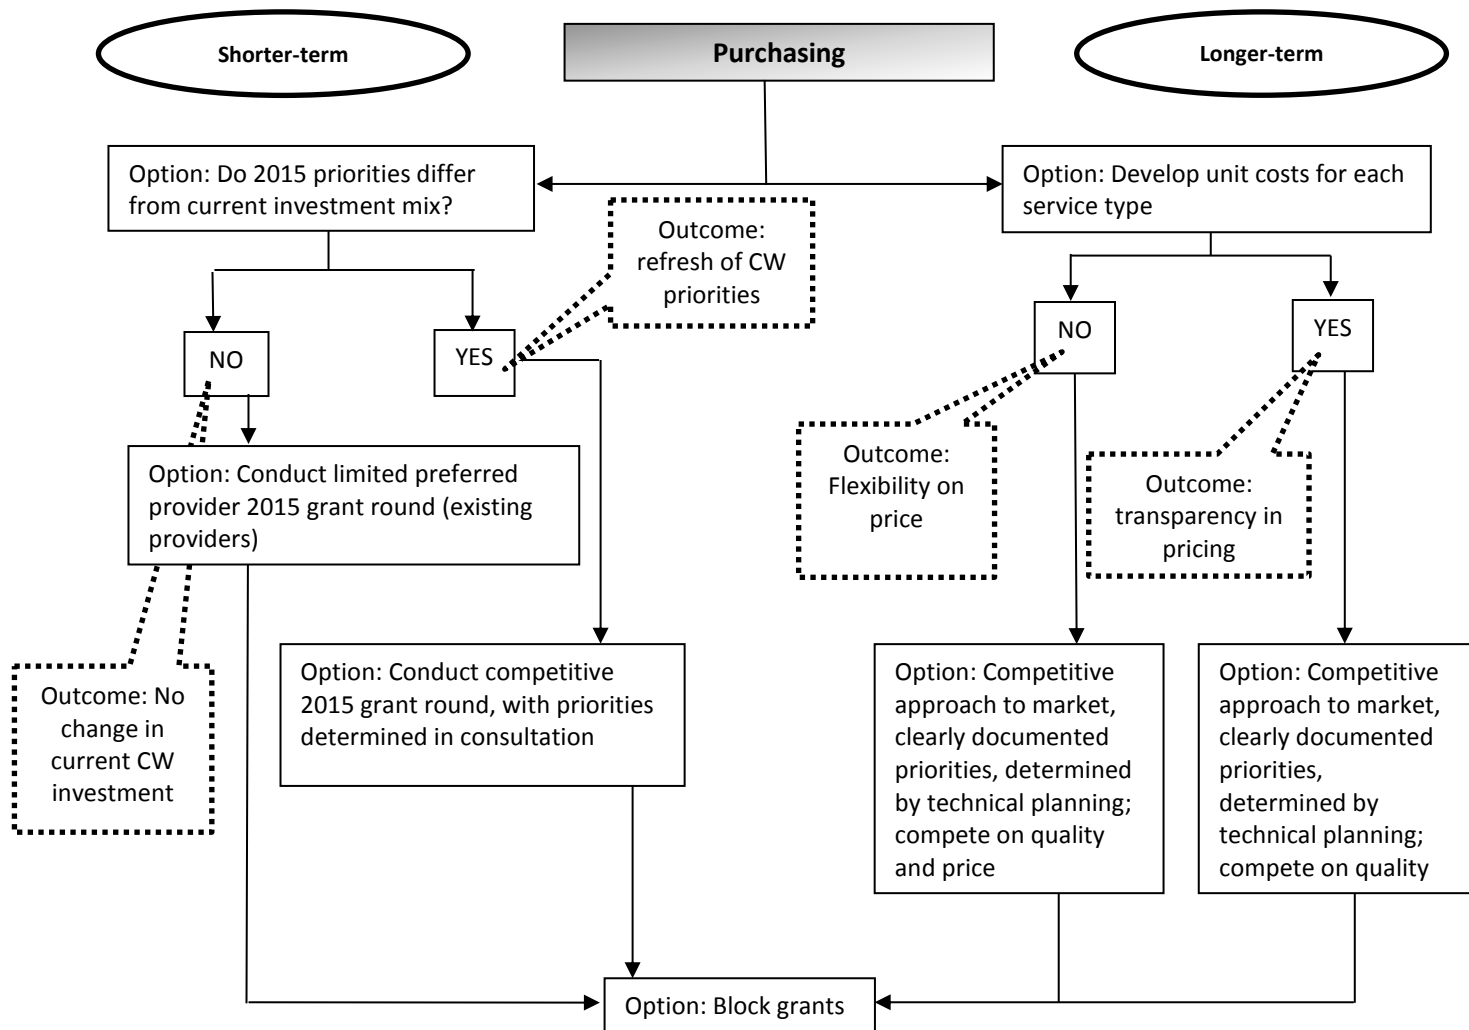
Shorter-term

Purchasing

Longer-term

Option: Do 2015 priorities differ from current investment mix?

Outcome: refresh of CW priorities

Option: Develop unit costs for each service type

NO

YES

NO

YES

Option: Conduct limited preferred provider 2015 grant round (existing providers)

Outcome: Flexibility on price

Outcome: transparency in pricing

Outcome: No change in current CW investment

Option: Conduct competitive 2015 grant round, with priorities determined in consultation

Option: Competitive approach to market, clearly documented priorities, determined by technical planning; compete on quality and price

Option: Competitive approach to market, clearly documented priorities, determined by technical planning; compete on quality

Option: Block grants